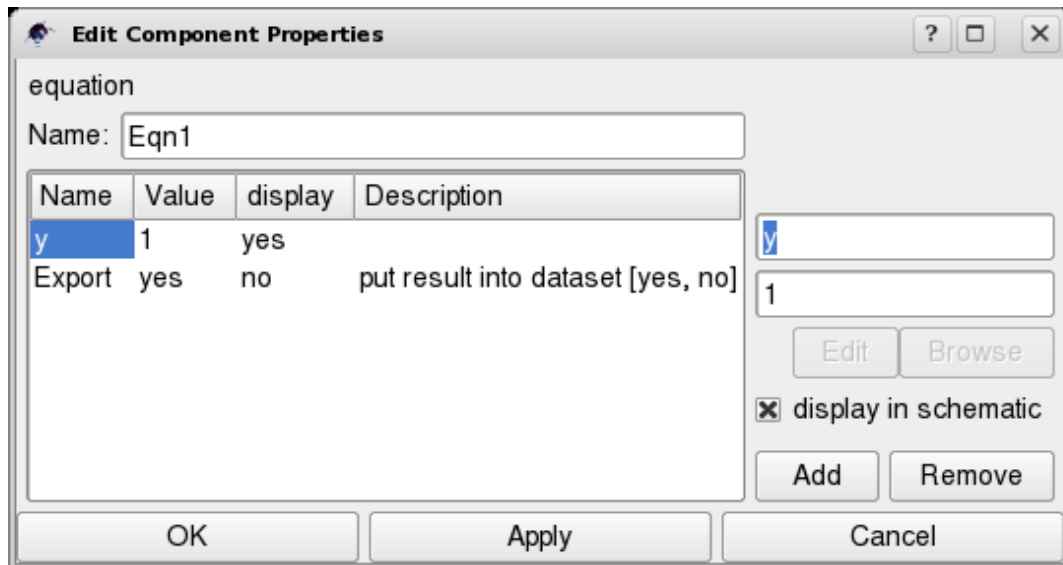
Edit Component Properties

? □ ×

equation

Name: Eqn1

| Name | Value | display | Description |
|---|---|---|---|
| y | 1 | yes | |
| Export | yes | no | put result into dataset [yes, no] |

y

1

Edit Browse

☒ display in schematic

Add Remove

OK Apply Cancel